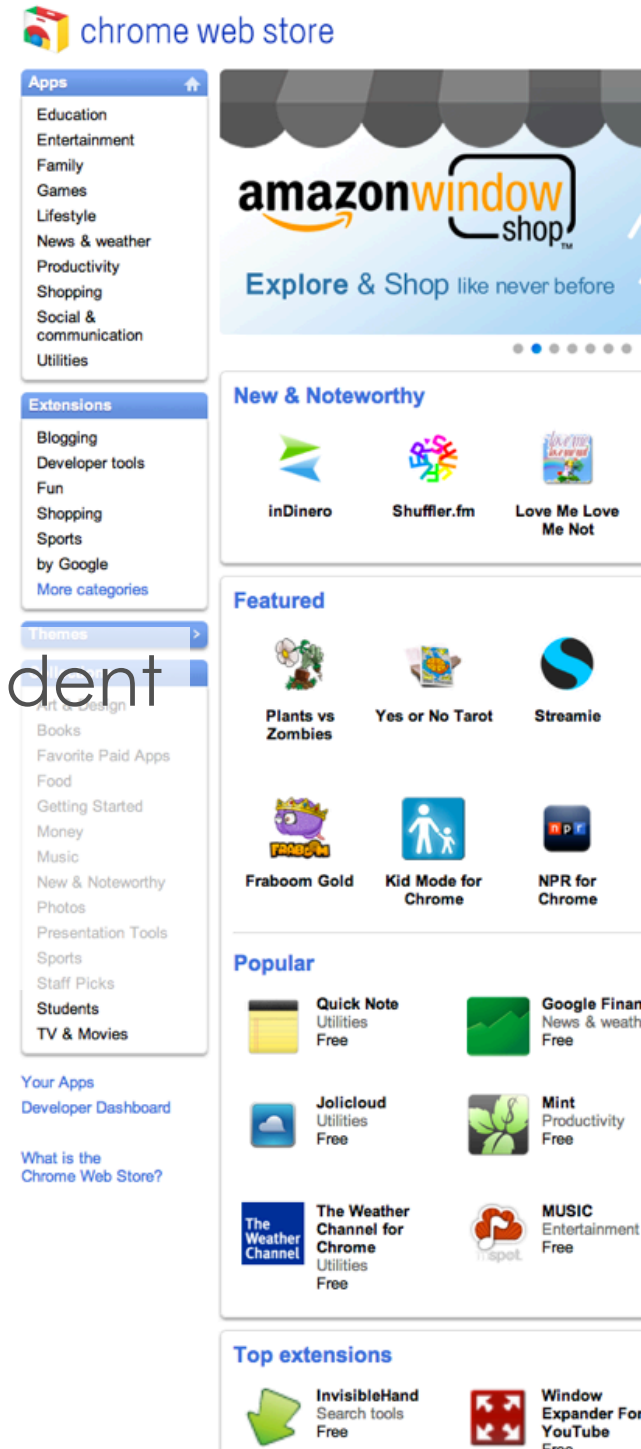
chrome web store

Apps
Education
Entertainment
Family
Games
Lifestyle
News & weather
Productivity
Shopping
Social & communication
Utilities

Extensions
Blogging
Developer tools
Fun
Shopping
Sports
by Google
More categories

Themes

dent

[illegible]
Art & Design
Books
Favorite Paid Apps
Food
Getting Started
Money
Music
New & Noteworthy
Photos
Presentation Tools
Sports
Staff Picks
Students
TV & Movies

Your Apps
Developer Dashboard

What is the Chrome Web Store?

amazon window shop
Explore & Shop like never before

New & Noteworthy
inDinero
Shuffler.fm
Love Me Love Me Not

Featured
Plants vs Zombies
Yes or No Tarot
Streamie
Fraboom Gold
Kid Mode for Chrome
NPR for Chrome

Popular
Quick Note
Utilities
Free
Google Finan
News & weath
Free
Jolicloud
Utilities
Free
Mint
Productivity
Free
The Weather Channel
The Weather Channel for Chrome
Utilities
Free
MUSIC
Entertainment
Free

Top extensions
InvisibleHand
Search tools
Free
Window Expander For YouTube
Free